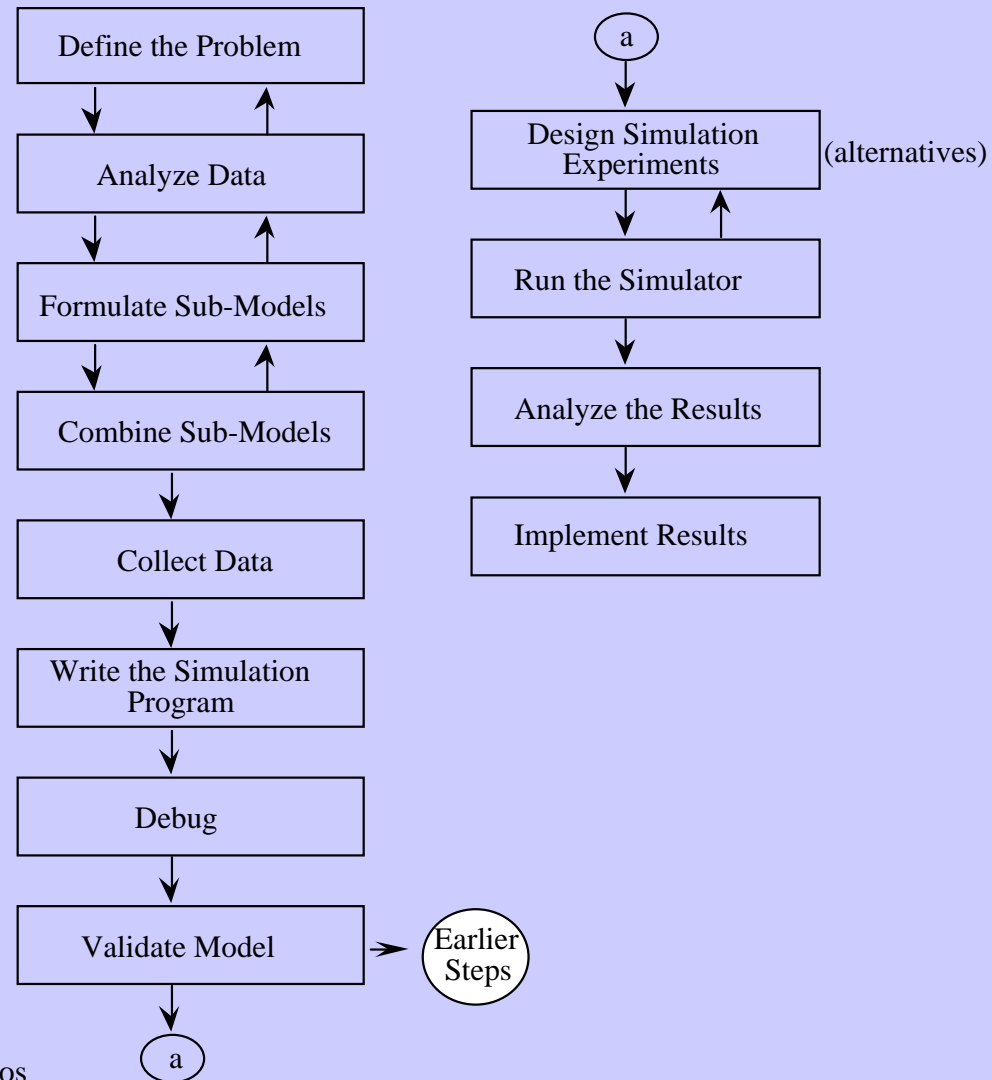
Define the Problem

Analyze Data

Formulate Sub-Models

Combine Sub-Models

Collect Data

Write the Simulation Program

Debug

Validate Model

Earlier Steps

a

os

a

Design Simulation Experiments

(alternatives)

Run the Simulator

Analyze the Results

Implement Results